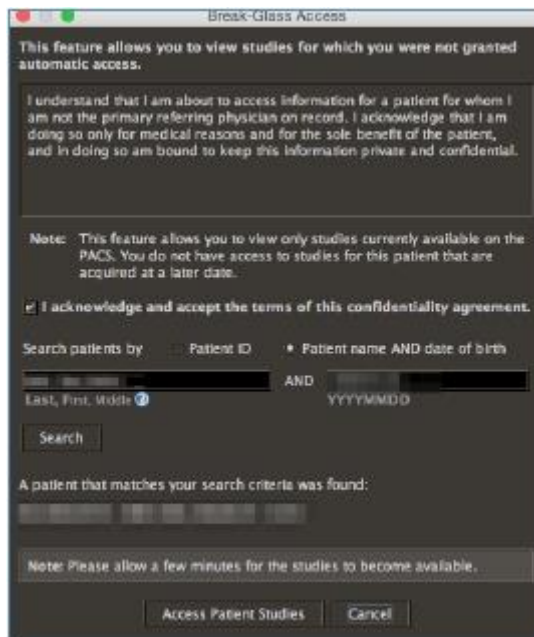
Break-Glass Access

This feature allows you to view studies for which you were not granted automatic access.

I understand that I am about to access information for a patient for whom I am not the primary referring physician on record. I acknowledge that I am doing so only for medical reasons and for the sole benefit of the patient, and in doing so am bound to keep this information private and confidential.

Note: This feature allows you to view only studies currently available on the PACS. You do not have access to studies for this patient that are acquired at a later date.

I acknowledge and accept the terms of this confidentiality agreement.

Search patients by Patient ID Patient name AND date of birth

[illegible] AND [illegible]

Last, First, Middle YYYYMMDD

Search

A patient that matches your search criteria was found:

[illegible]

Note: Please allow a few minutes for the studies to become available.

Access Patient Studies Cancel